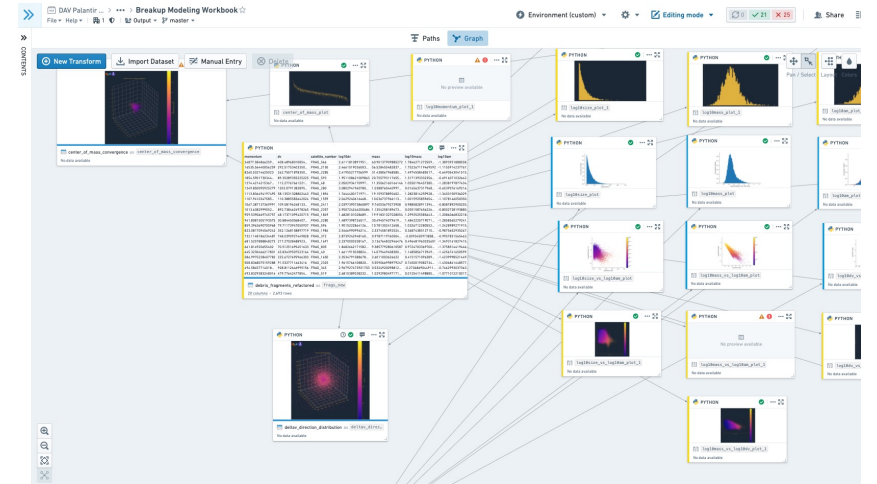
DAV Palantir ... Breakup Modeling Workbook ☆
File ▾ Help ▾ 1 Output ▾ master ▾

Environment (custom) Editing mode 0 21 25 Share

Paths Graph

CONTENTS

+ New Transform Import Dataset Manual Entry Delete

PYTHON
center_of_mass_plot

PYTHON
No preview available
log10momentum_plot_1

PYTHON
log10size_plot_1
No data available

PYTHON
log10size_plot_1
No data available

PYTHON
log10am_plot_1
No data available

center_of_mass_convergence as center_of_mass_convergence
No data available

PYTHON
| momentum | dv | satellite_number | log10am | mass | log10mass | log10size |
|---|---|---|---|---|---|---|
| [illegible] | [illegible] | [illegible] | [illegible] | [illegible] | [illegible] | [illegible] |

debris_fragments_refactored as frags_new
28 columns · 2,693 rows

PYTHON
log10size_plot
No data available

PYTHON
log10size_plot_1
No data available

PYTHON
No data available

PYTHON
log10size_vs_log10am_plot
No data available

PYTHON
log10mass_vs_log10am_plot_1
No data available

PYTHON
No data available

PYTHON
log10size_vs_log10am_plot_1
No data available

PYTHON
No preview available
log10mass_vs_log10am_plot_1
No data available

PYTHON
deltav_direction_distribution as deltav_direc...
No data available

PYTHON
log10mass_vs_log10am_plot_2
No data available

Pan / Select Layout Colors